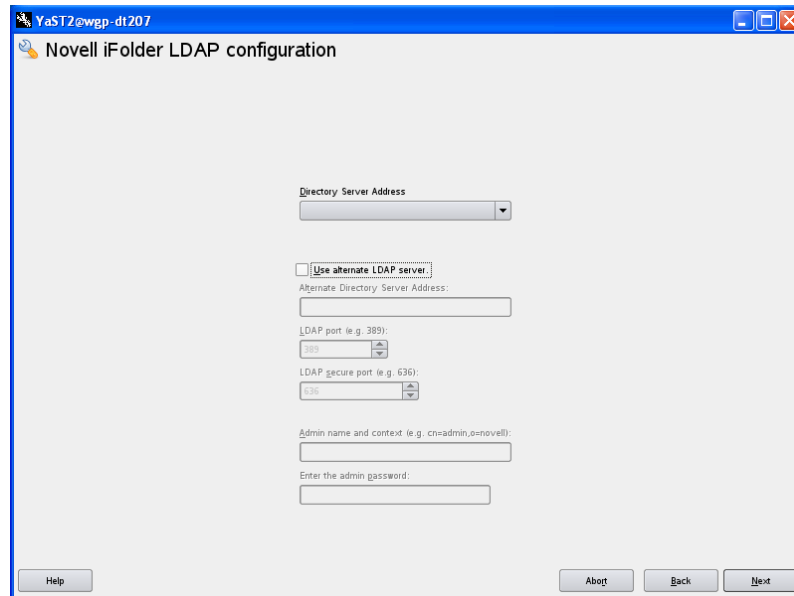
YaST2@wgp-dt207

Novell iFolder LDAP configuration

Directory Server Address

Use alternate LDAP server.

Alternate Directory Server Address:

LDAP port (e.g. 389):

389

LDAP secure port (e.g. 636):

636

Admin name and context (e.g. cn=admin,o=novell):

Enter the admin password:

Help

Abort

Back

Next